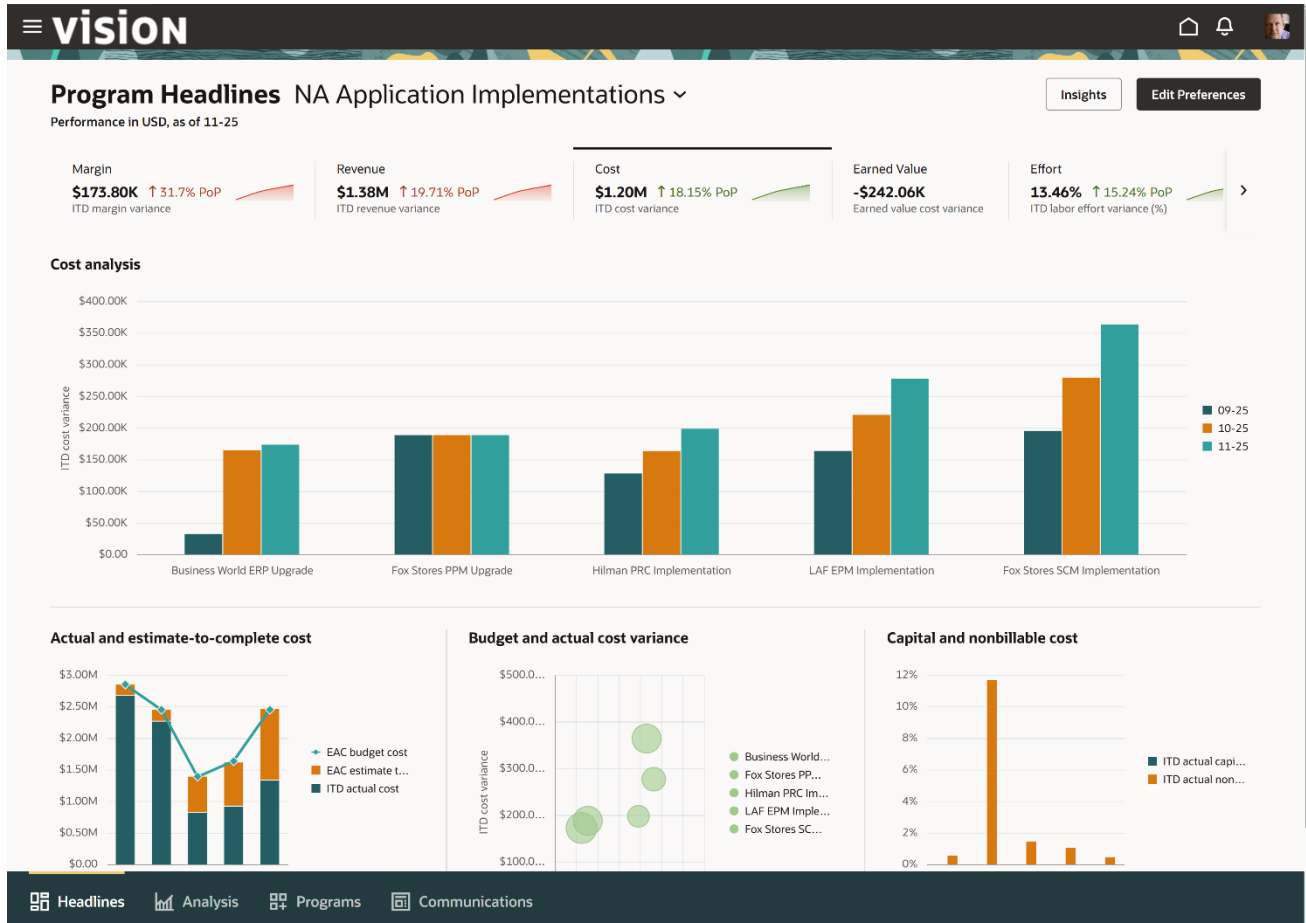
VISION

Program Headlines NA Application Implementations

Performance in USD, as of 11-25

Insights

Edit Preferences

Margin
$173.80K ↑31.7% PoP
ITD margin variance

Revenue
$1.38M ↑19.71% PoP
ITD revenue variance

Cost
$1.20M ↑18.15% PoP
ITD cost variance

Earned Value
-$242.06K
Earned value cost variance

Effort
13.46% ↑15.24% PoP
ITD labor effort variance (%)

Cost analysis

$400.00K
$350.00K
$300.00K
$250.00K
$200.00K
$150.00K
$100.00K
$50.00K
$0.00

ITD cost variance

Business World ERP Upgrade
Fox Stores PPM Upgrade
Hilman PRC Implementation
LAF EPM Implementation
Fox Stores SCM Implementation

09-25
10-25
11-25

Actual and estimate-to-complete cost

$3.00M
$2.50M
$2.00M
$1.50M
$1.00M
$0.50M
$0.00

EAC budget cost
EAC estimate t...
ITD actual cost

Budget and actual cost variance

$500.0...
$400.0...
$300.0...
$200.0...
$100.0...

ITD cost variance

Business World...
Fox Stores PP...
Hilman PRC Im...
LAF EPM Imple...
Fox Stores SC...

Capital and nonbillable cost

12%
10%
8%
6%
4%
2%
0%

ITD actual capi...
ITD actual non...

Headlines
Analysis
Programs
Communications